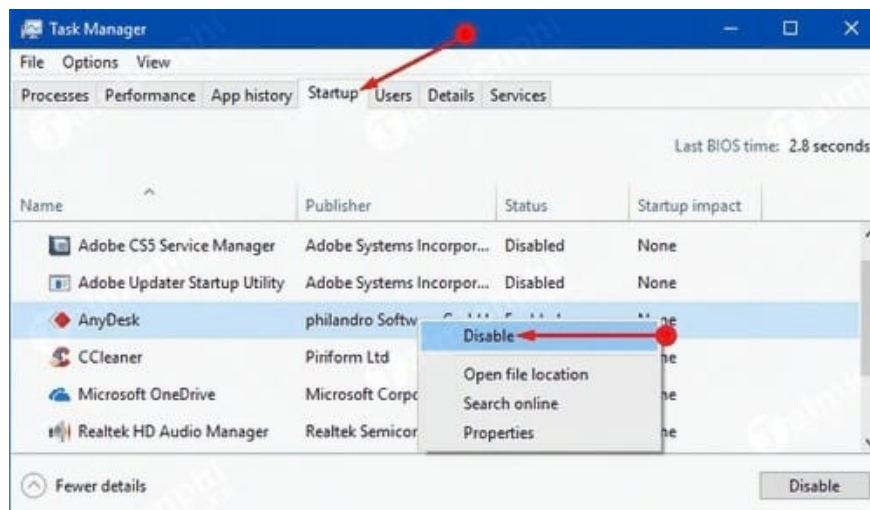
Task Manager

File Options View

Processes Performance App history Startup Users Details Services

Last BIOS time: 2.8 seconds

| Name | Publisher | Status | Startup impact |
|---|---|---|---|
| Adobe CS5 Service Manager | Adobe Systems Incorpor... | Disabled | None |
| Adobe Updater Startup Utility | Adobe Systems Incorpor... | Disabled | None |
| AnyDesk | philandro Softw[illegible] | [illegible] | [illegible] |
| CCleaner | Piriform Ltd | | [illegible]ne |
| Microsoft OneDrive | Microsoft Corp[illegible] | | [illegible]e |
| Realtek HD Audio Manager | Realtek Semicor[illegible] | | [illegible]e |

Disable
Open file location
Search online
Properties

Fewer details

Disable